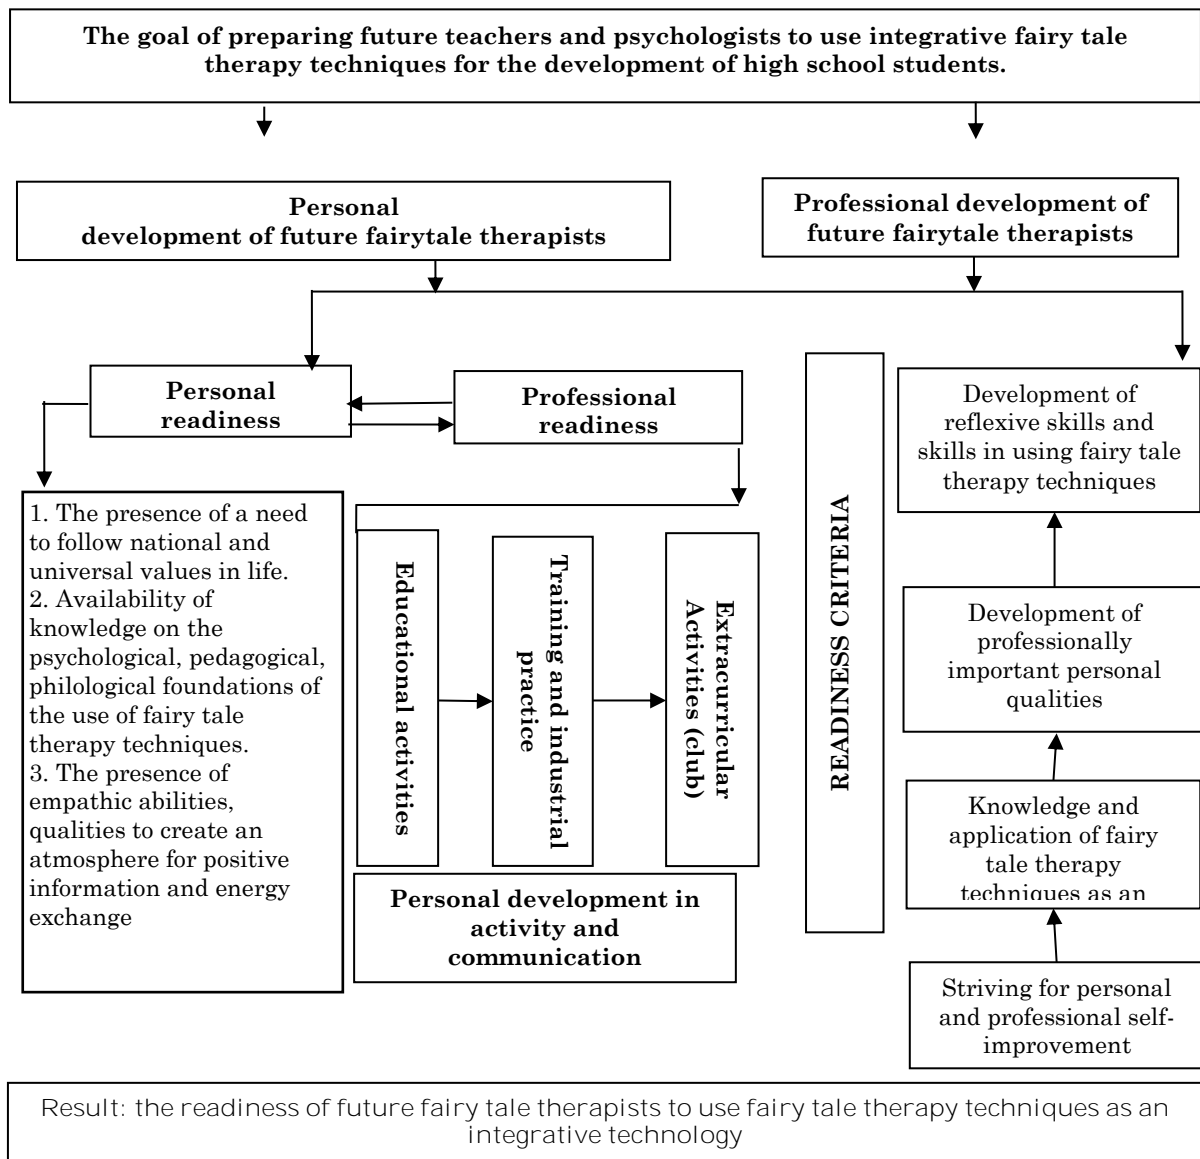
The goal of preparing future teachers and psychologists to use integrative fairy tale therapy techniques for the development of high school students.

Personal development of future fairytale therapists

Professional development of future fairytale therapists

Personal readiness

Professional readiness

1. The presence of a need to follow national and universal values in life.
2. Availability of knowledge on the psychological, pedagogical, philological foundations of the use of fairy tale therapy techniques.
3. The presence of empathic abilities, qualities to create an atmosphere for positive information and energy exchange

Educational activities

Training and industrial practice

Extracurricular Activities (club)

Personal development in activity and communication

READINESS CRITERIA

Development of reflexive skills and skills in using fairy tale therapy techniques

Development of professionally important personal qualities

Knowledge and application of fairy tale therapy techniques as an

Striving for personal and professional self-improvement

Result: the readiness of future fairy tale therapists to use fairy tale therapy techniques as an integrative technology